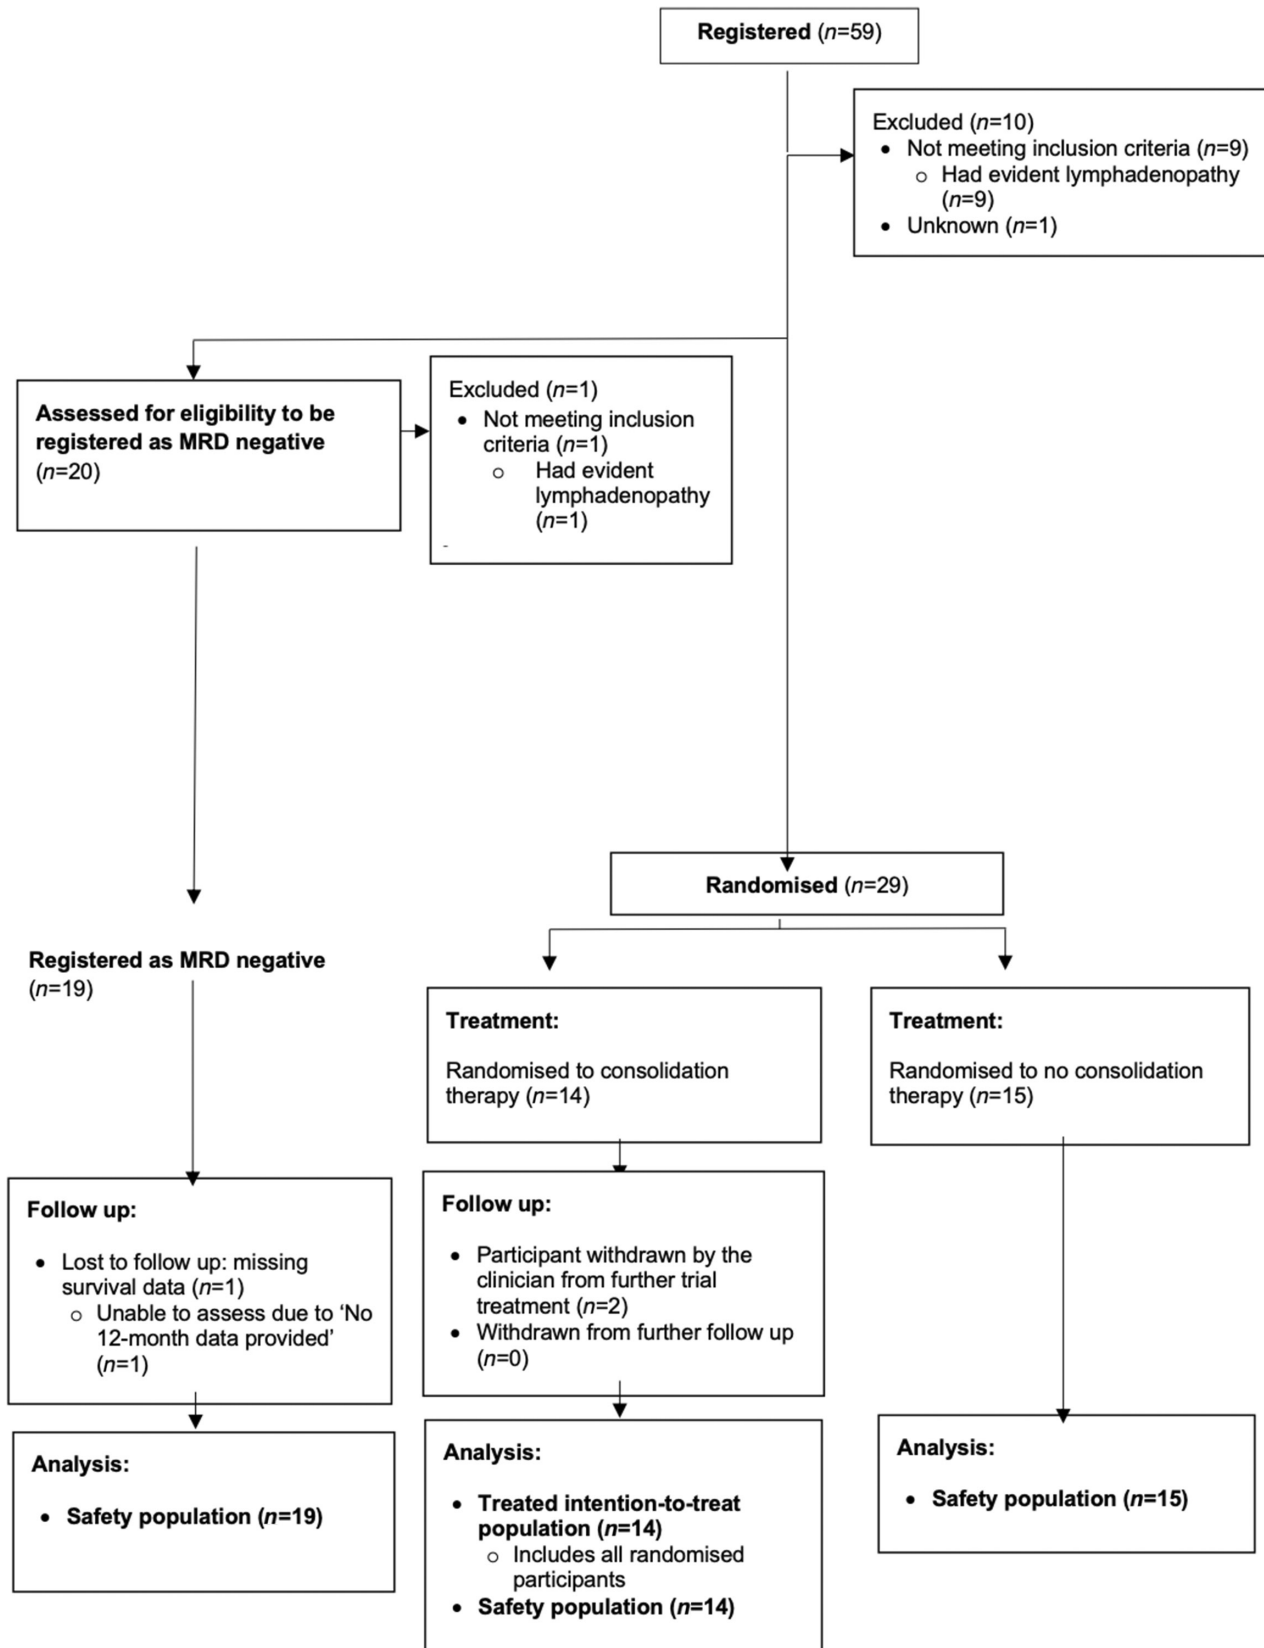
Registered (n=59)

Excluded (n=10)
• Not meeting inclusion criteria (n=9)
  ○ Had evident lymphadenopathy (n=9)
• Unknown (n=1)

Assessed for eligibility to be registered as MRD negative (n=20)

Excluded (n=1)
• Not meeting inclusion criteria (n=1)
  ○ Had evident lymphadenopathy (n=1)

Randomised (n=29)

Registered as MRD negative (n=19)

Treatment:

Randomised to consolidation therapy (n=14)

Treatment:

Randomised to no consolidation therapy (n=15)

Follow up:
• Lost to follow up: missing survival data (n=1)
  ○ Unable to assess due to 'No 12-month data provided' (n=1)

Follow up:
• Participant withdrawn by the clinician from further trial treatment (n=2)
• Withdrawn from further follow up (n=0)

Analysis:
• Safety population (n=19)

Analysis:
• Treated intention-to-treat population (n=14)
  ○ Includes all randomised participants
• Safety population (n=14)

Analysis:
• Safety population (n=15)